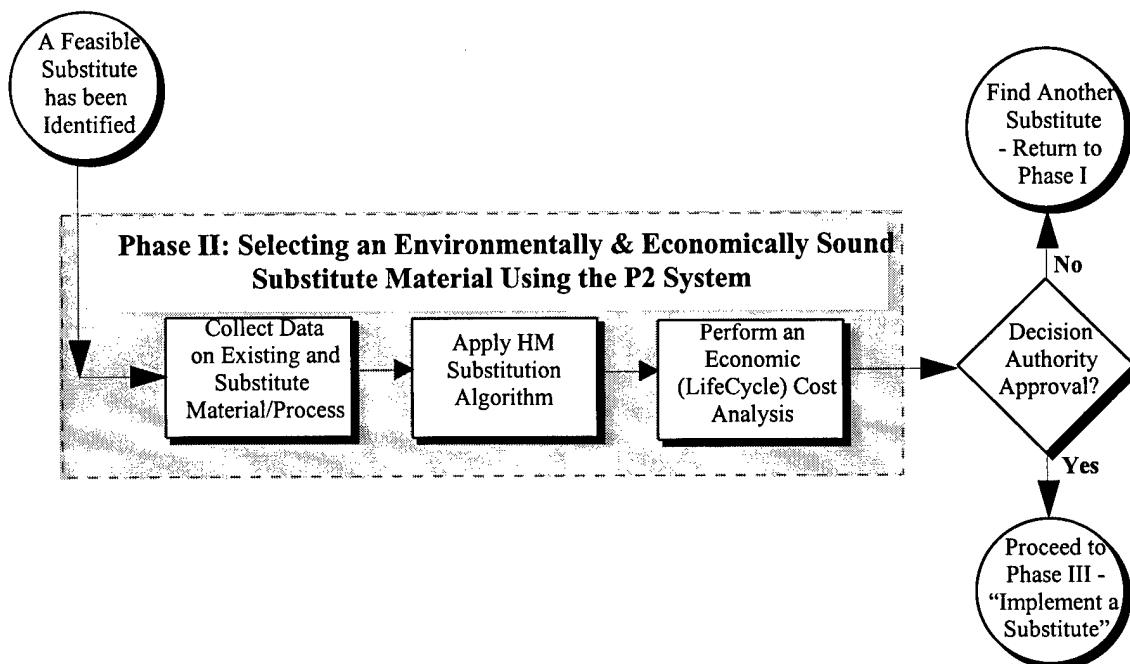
A Feasible Substitute has been Identified

Phase II: Selecting an Environmentally & Economically Sound Substitute Material Using the P2 System

Collect Data on Existing and Substitute Material/Process

Apply HM Substitution Algorithm

Perform an Economic (LifeCycle) Cost Analysis

Decision Authority Approval?

No

Find Another Substitute - Return to Phase I

Yes

Proceed to Phase III - "Implement a Substitute"